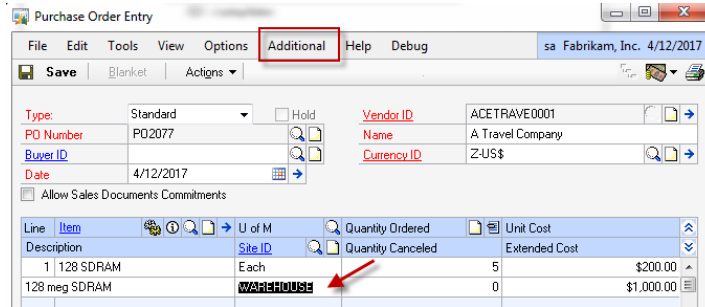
Purchase Order Entry

File Edit Tools View Options Additional Help Debug sa Fabrikam, Inc. 4/12/2017

Save Blanket Actions

Type: Standard Hold
PO Number PO2077
Buyer ID
Date 4/12/2017
Allow Sales Documents Commitments

Vendor ID ACETRAVE0001
Name A Travel Company
Currency ID Z-US$

| Line | Item | U of M | Quantity Ordered | Unit Cost |
|---|---|---|---|---|
| Description | Site ID | | Quantity Canceled | Extended Cost |
| 1 | 128 SDRAM | Each | 5 | $200.00 |
| 128 meg SDRAM | WAREHOUSE | | 0 | $1,000.00 |